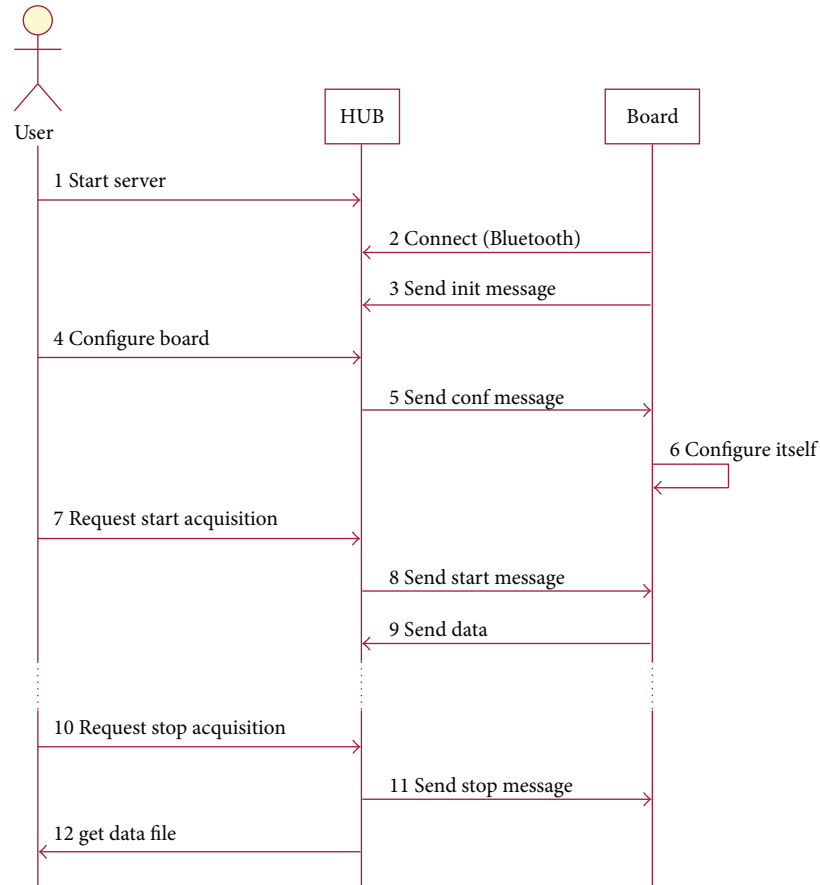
User

HUB

Board

1 Start server

2 Connect (Bluetooth)

3 Send init message

4 Configure board

5 Send conf message

6 Configure itself

7 Request start acquisition

8 Send start message

9 Send data

10 Request stop acquisition

11 Send stop message

12 get data file